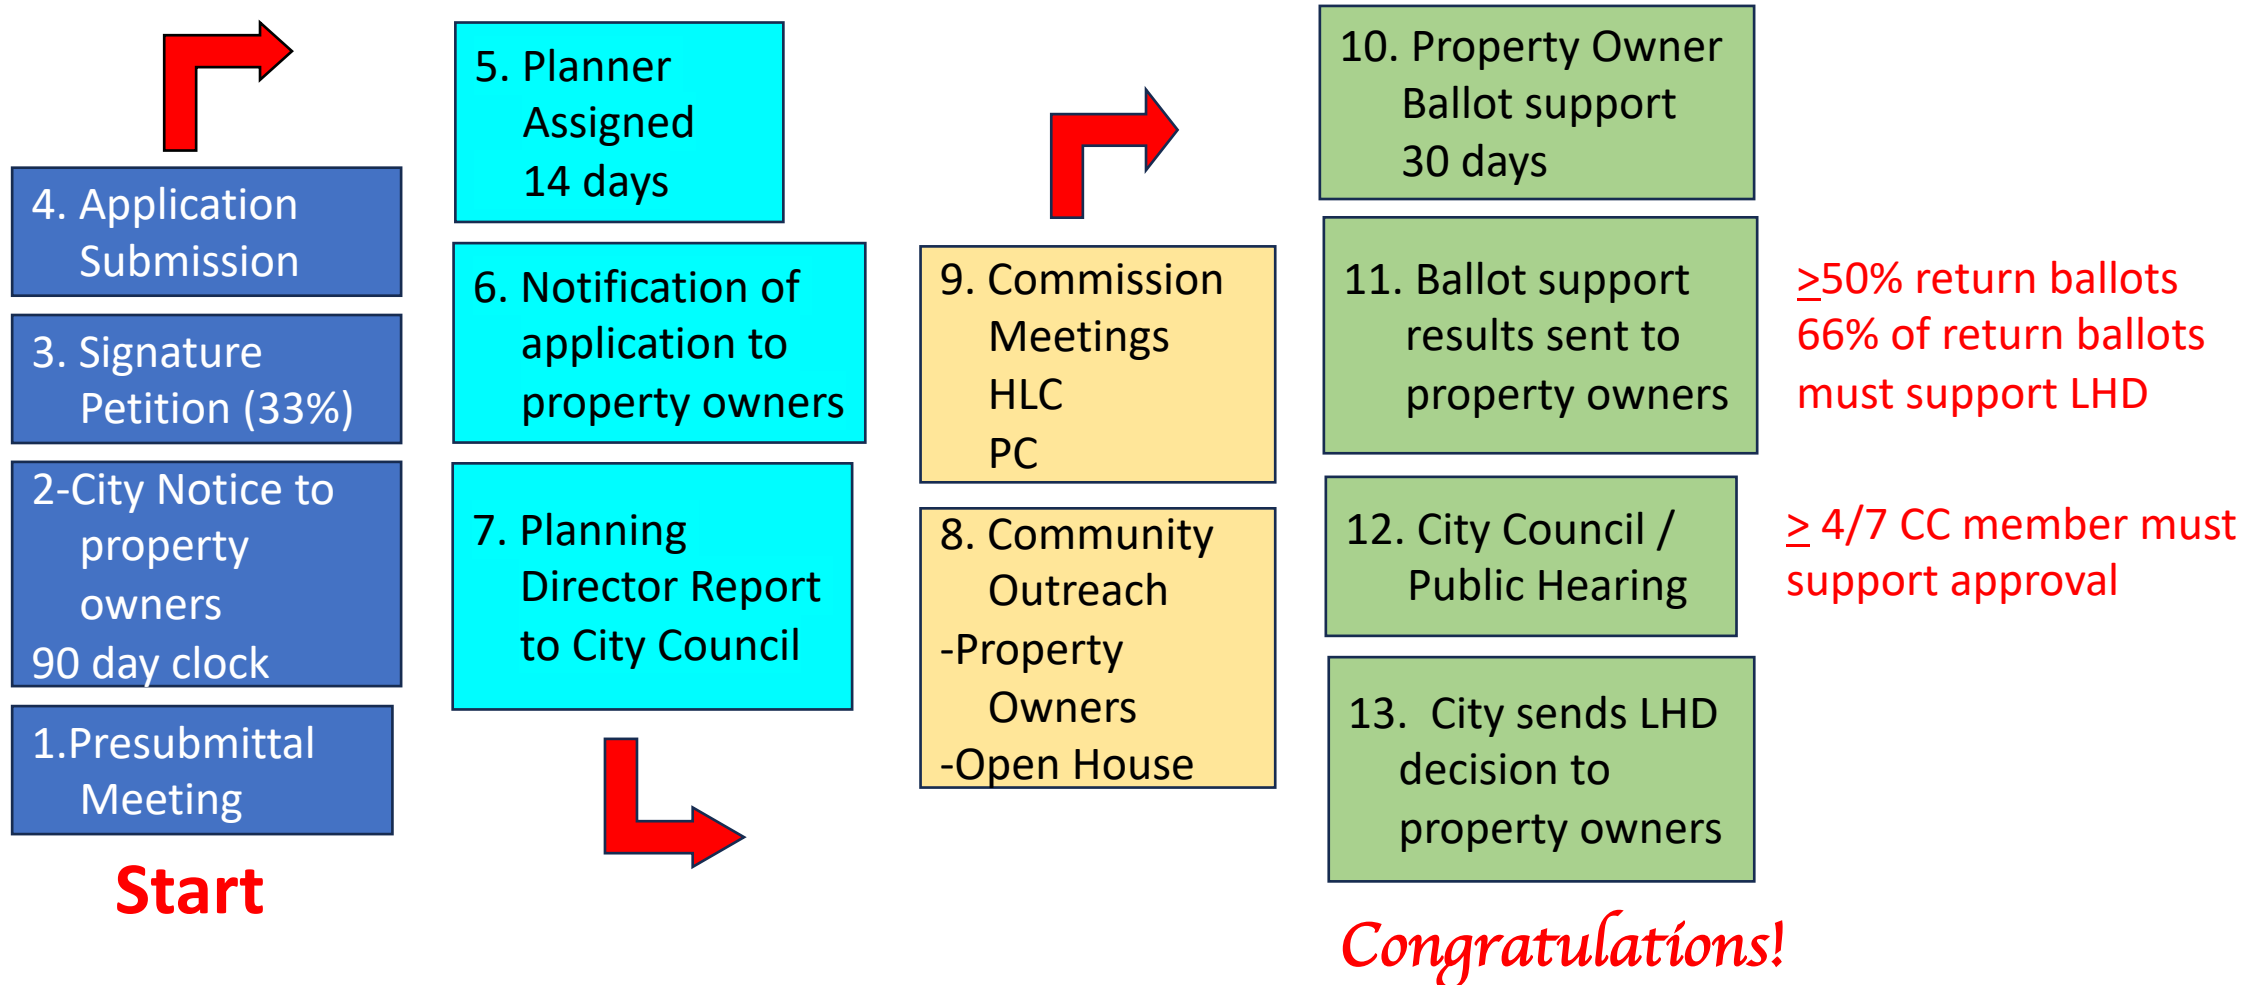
4. Application Submission

3. Signature Petition (33%)

2-City Notice to property owners
90 day clock

1.Presubmittal Meeting

Start

5. Planner Assigned 14 days

6. Notification of application to property owners

7. Planning Director Report to City Council

9. Commission Meetings
HLC
PC

8. Community Outreach
-Property Owners
-Open House

10. Property Owner Ballot support 30 days

11. Ballot support results sent to property owners

$\geq$50% return ballots
66% of return ballots must support LHD

12. City Council / Public Hearing

$\geq$ 4/7 CC member must support approval

13. City sends LHD decision to property owners

Congratulations!